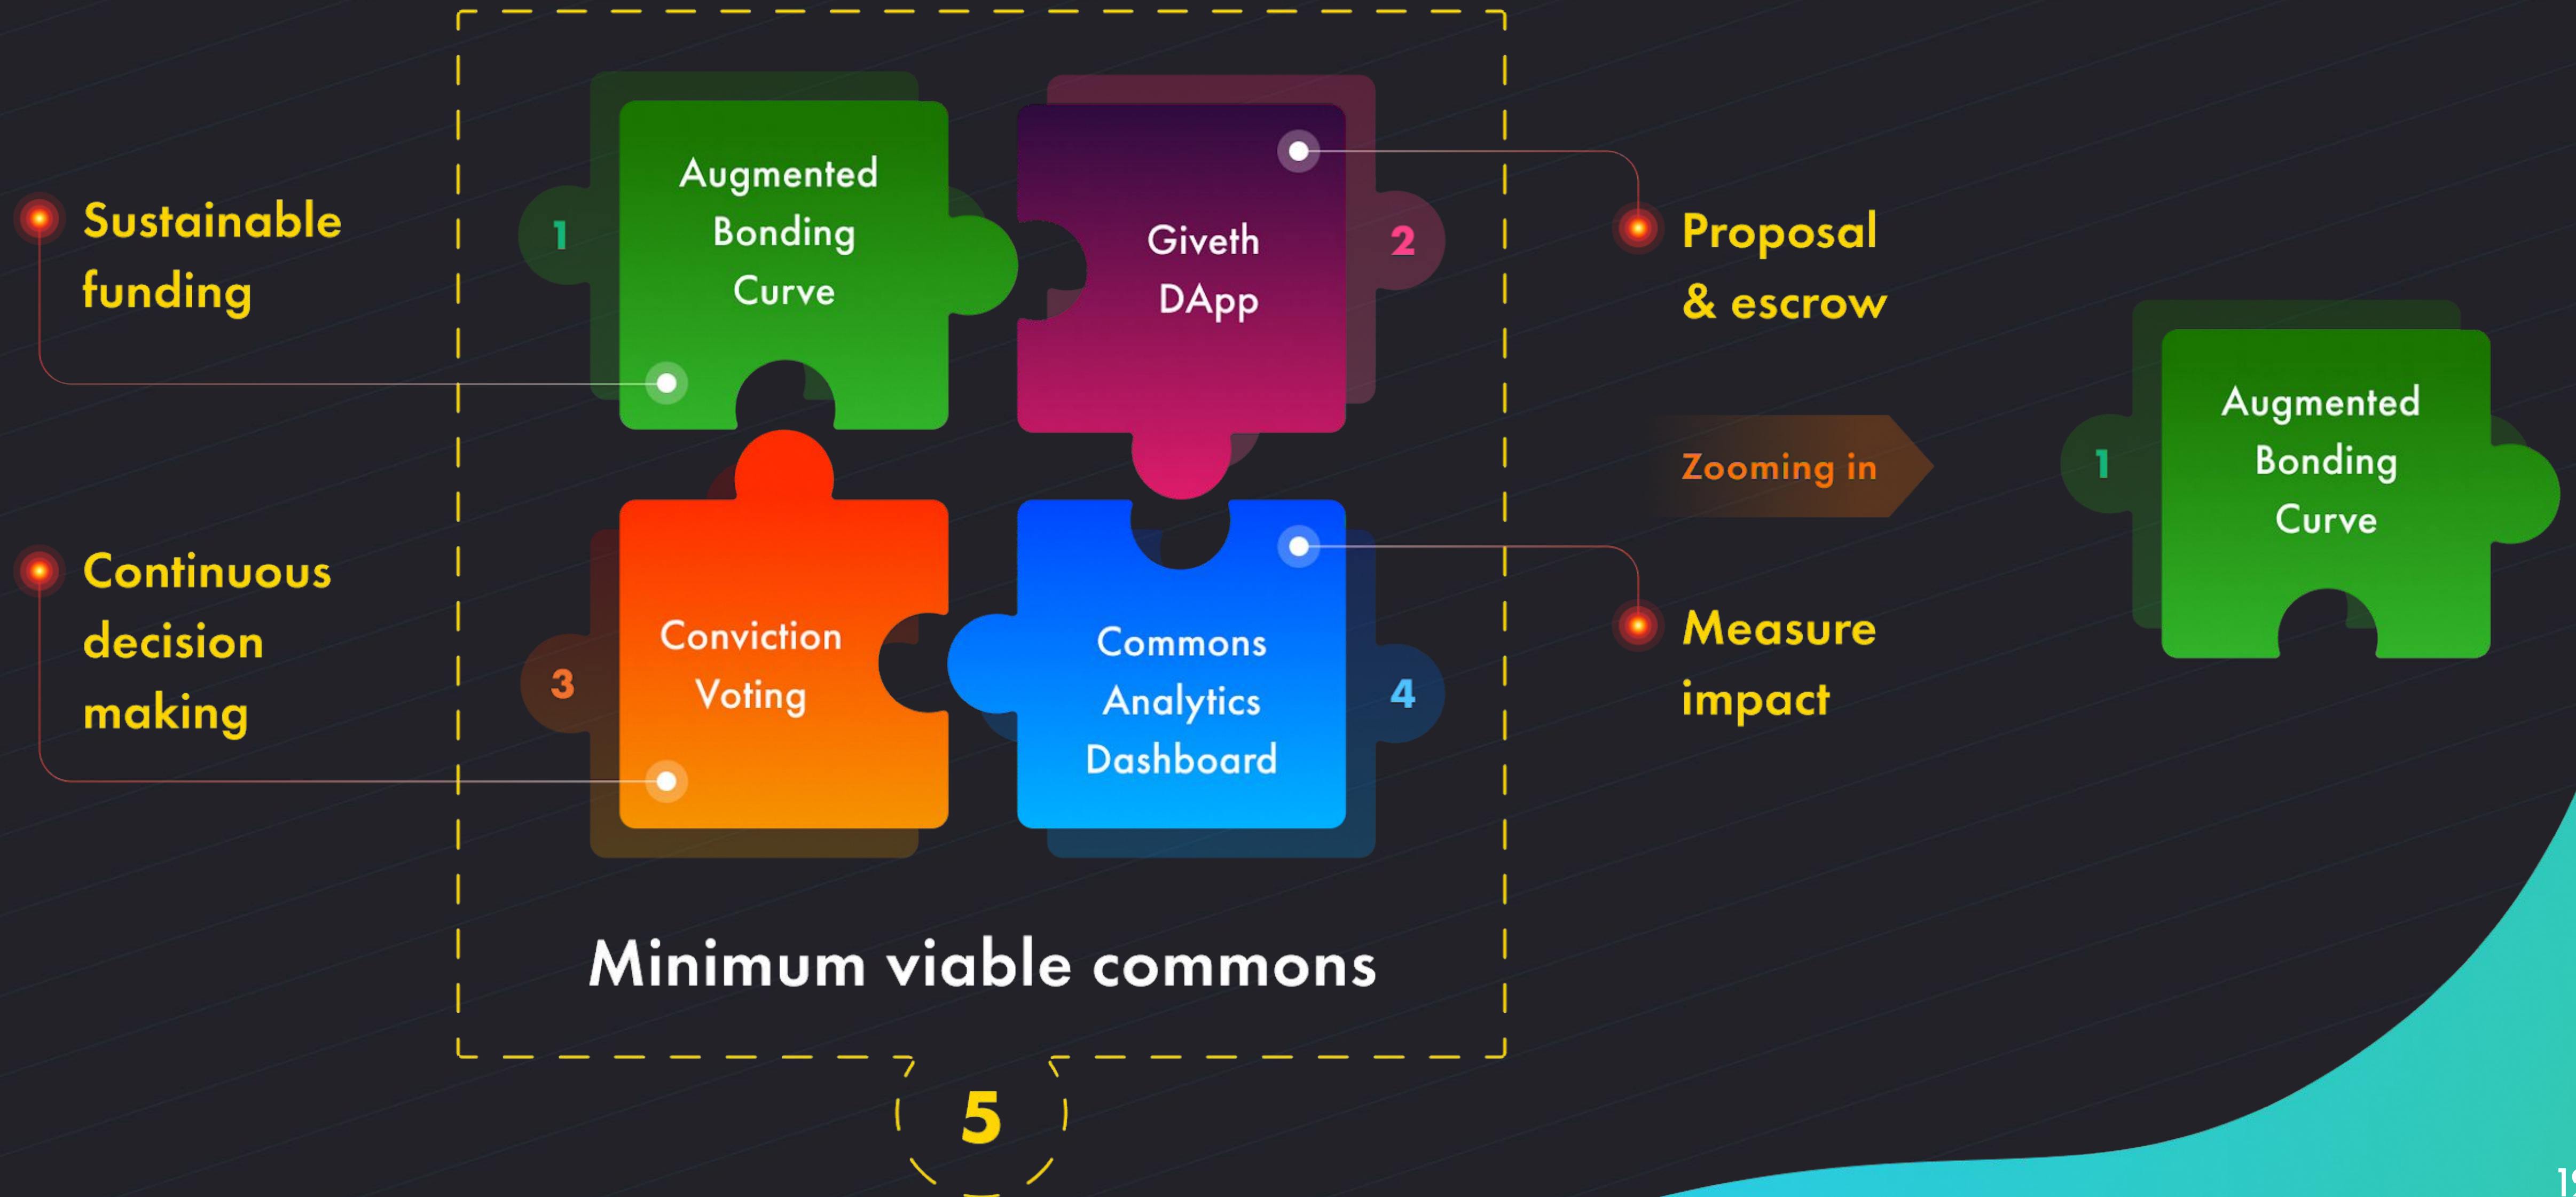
Sustainable funding

1

Augmented Bonding Curve

Giveth DApp

2

Proposal & escrow

Zooming in

1

Augmented Bonding Curve

Continuous decision making

3

Conviction Voting

Commons Analytics Dashboard

4

Measure impact

Minimum viable commons

5

1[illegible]